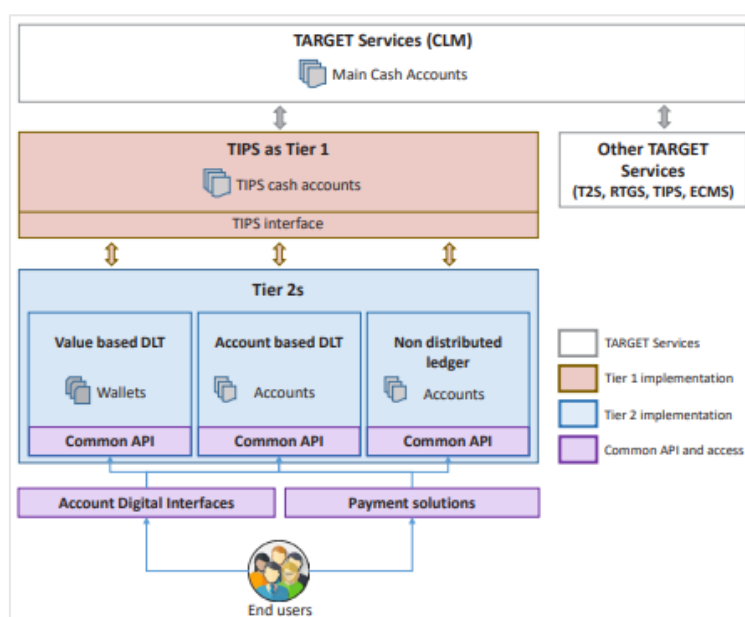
TARGET Services (CLM)
Main Cash Accounts

TIPS as Tier 1
TIPS cash accounts
TIPS interface

Other TARGET Services
(T2S, RTGS, TIPS, ECMS)

Tier 2s

Value based DLT
Wallets
Common API

Account based DLT
Accounts
Common API

Non distributed ledger
Accounts
Common API

TARGET Services
Tier 1 implementation
Tier 2 implementation
Common API and access

Account Digital Interfaces
Payment solutions

End users